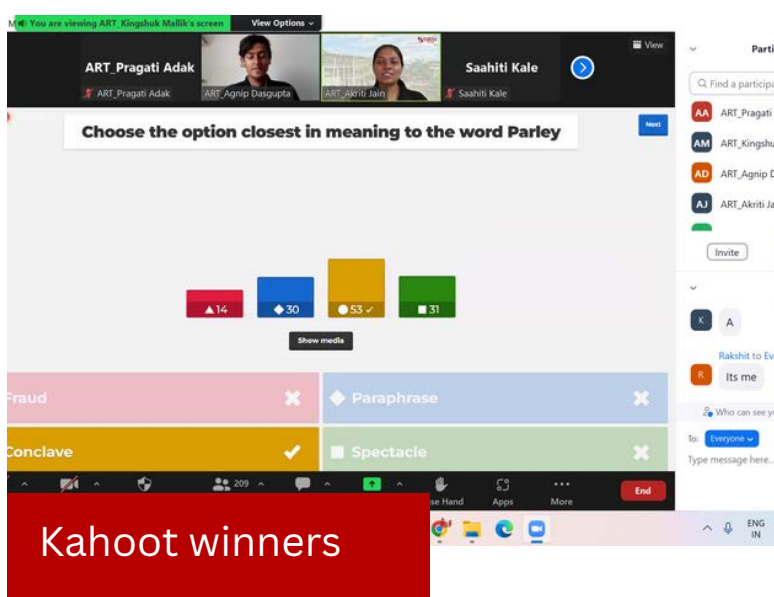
M You are viewing ART_Kingshuk Mallik's screen View Options

ART_Pragati Adak
ART_Pragati Adak
ART_Agnip Dasgupta
ART_Akriti Jain
Saahiti Kale
Saahiti Kale
View

Parti

Find a participa

AA ART_Pragati

AM ART_Kingshu

AD ART_Agnip D

AJ ART_Akriti Ja

Invite

Choose the option closest in meaning to the word Parley

Next

14
30
53
31

Show media

Fraud
Paraphrase
Conclave
Spectacle

K A

Rakshit to Ev

R Its me

Who can see y

To: Everyone

Type message here...

209

se Hand
Apps
More
End

ENG
IN

Kahoot winners